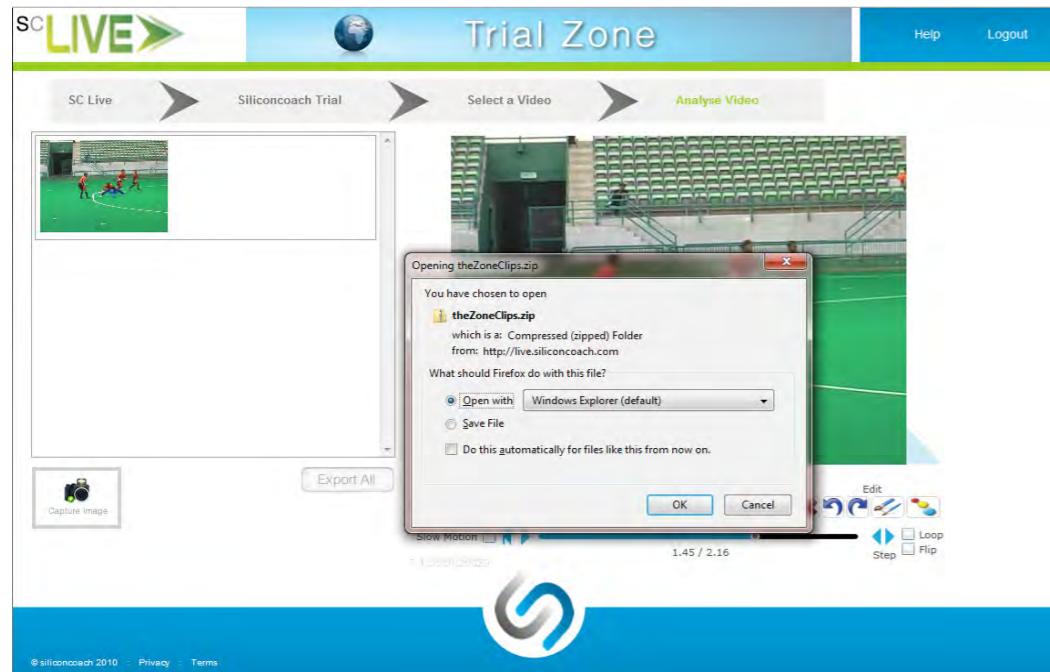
SC LIVE

Trial Zone

Help Logout

SC Live Siliconcoach Trial Select a Video Analyse Video

Opening theZoneClips.zip

You have chosen to open

theZoneClips.zip

which is a: Compressed (zipped) Folder

from: http://live.siliconcoach.com

What should Firefox do with this file?

Open with Windows Explorer (default)

Save File

Do this automatically for files like this from now on.

OK Cancel

Export All

Capture Image

Edit

Slow Motion

1.45 / 2.16

Loop

Flip

Step

© siliconcoach 2010 : Privacy : Terms